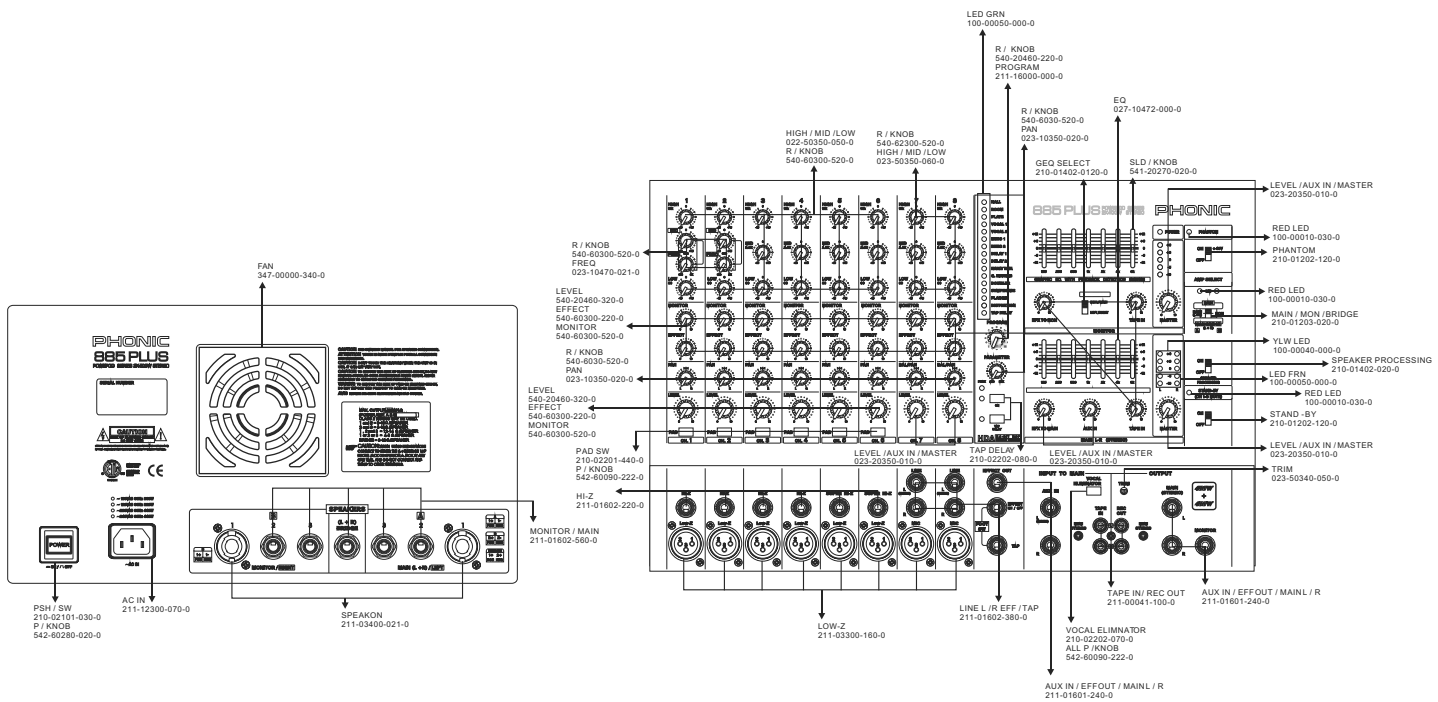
LED GRN
100-00050-000-0

R / KNOB
540-20460-220-0
PROGRAM
211-16000-000-0

R / KNOB
540-6030-520-0
PAN
023-10350-020-0

EQ
027-10472-000-0

HIGH / MID / LOW
022-50350-050-0
R / KNOB
540-60300-520-0

R / KNOB
540-62300-520-0
HIGH / MID / LOW
023-50350-060-0

GEQ SELECT
210-01402-0120-0

SLD / KNOB
541-20270-020-0

LEVEL / AUX IN / MASTER
023-20350-010-0

RED LED
100-00010-030-0

PHANTOM
210-01202-120-0

R / KNOB
540-60300-520-0
FREQ
023-10470-021-0

FAN
347-00000-340-0

LEVEL
540-20460-320-0
EFFECT
540-60300-220-0
MONITOR
540-60300-520-0

RED LED
100-00010-030-0

MAIN / MON / BRIDGE
210-01203-020-0

R / KNOB
540-6030-520-0
PAN
023-10350-020-0

YLW LED
100-00040-000-0

SPEAKER PROCESSING
210-01402-020-0

LED FRN
100-00050-000-0

RED LED
100-00010-030-0

LEVEL
540-20460-320-0
EFFECT
540-60300-220-0
MONITOR
540-60300-520-0

STAND -BY
210-01202-120-0

LEVEL / AUX IN / MASTER
023-20350-010-0

PAD SW
210-02201-440-0
P / KNOB
542-60090-222-0

LEVEL / AUX IN / MASTER
023-20350-010-0

TAP DELAY
210-02202-080-0

LEVEL / AUX IN / MASTER
023-20350-010-0

TRIM
023-50340-050-0

HI-Z
211-01602-220-0

MONITOR / MAIN
211-01602-560-0

PHONIC
885 PLUS

CAUTION

SPEAKERS

POWER

PHONIC
885 PLUS

PSH / SW
210-02101-030-0
P / KNOB
542-60280-020-0

AC IN
211-12300-070-0

SPEAKON
211-03400-021-0

LOW-Z
211-03300-160-0

LINE L / R EFF / TAP
211-01602-380-0

TAPE IN / REC OUT
211-00041-100-0

AUX IN / EFFOUT / MAINL / R
211-01601-240-0

VOCAL ELIMNATOR
210-02202-070-0
ALL P / KNOB
542-60090-222-0

AUX IN / EFFOUT / MAINL / R
211-01601-240-0